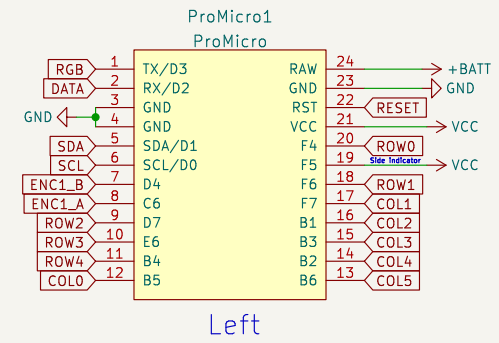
ProMicro1
ProMicro

RGB 1 TX/D3
DATA 2 RX/D2
3 GND
GND 4 GND
SDA 5 SDA/D1
SCL 6 SCL/D0
ENC1_B 7 D4
ENC1_A 8 C6
ROW2 9 D7
ROW3 10 E6
ROW4 11 B4
COL0 12 B5

RAW 24 +BATT
GND 23 GND
RST 22 RESET
VCC 21 VCC
F4 20 ROW0
F5 19 Side Indicator VCC
F6 18 ROW1
F7 17 COL1
B1 16 COL2
B3 15 COL3
B2 14 COL4
B6 13 COL5

Left